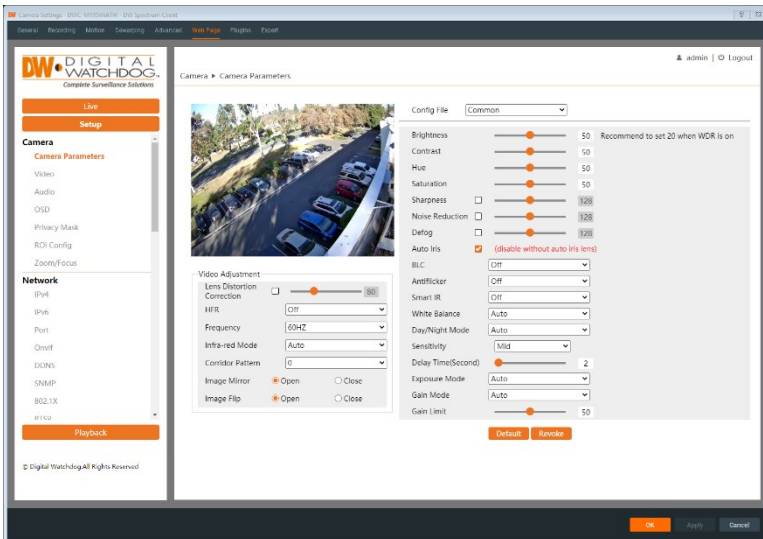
Camera Settings - DWC-MF5DiWATW - DW Spectrum Client

General Recording Motion Dewarping Advanced Web Page Plugins Expert

DW DIGITAL WATCHDOG
Complete Surveillance Solutions

Camera ▸ Camera Parameters

admin | Logout

Live
Setup

Camera
Camera Parameters
Video
Audio
OSD
Privacy Mask
ROI Config
Zoom/Focus

Network
IPv4
IPv6
Port
Onvif
DDNS
SNMP
802.1X
RTSP

Playback

© Digital Watchdog.All Rights Reserved

Video Adjustment
Lens Distortion Correction 80
HFR Off
Frequency 60HZ
Infra-red Mode Auto
Corridor Pattern 0
Image Mirror Open Close
Image Flip Open Close

Config File Common
Brightness 50 Recommend to set 20 when WDR is on
Contrast 50
Hue 50
Saturation 50
Sharpness 128
Noise Reduction 128
Defog 128
Auto Iris (disable without auto iris lens)
BLC Off
Antiflicker Off
Smart IR Off
White Balance Auto
Day/Night Mode Auto
Sensitivity Mid
Delay Time(Second) 2
Exposure Mode Auto
Gain Mode Auto
Gain Limit 50

Default Revoke

OK Apply Cancel